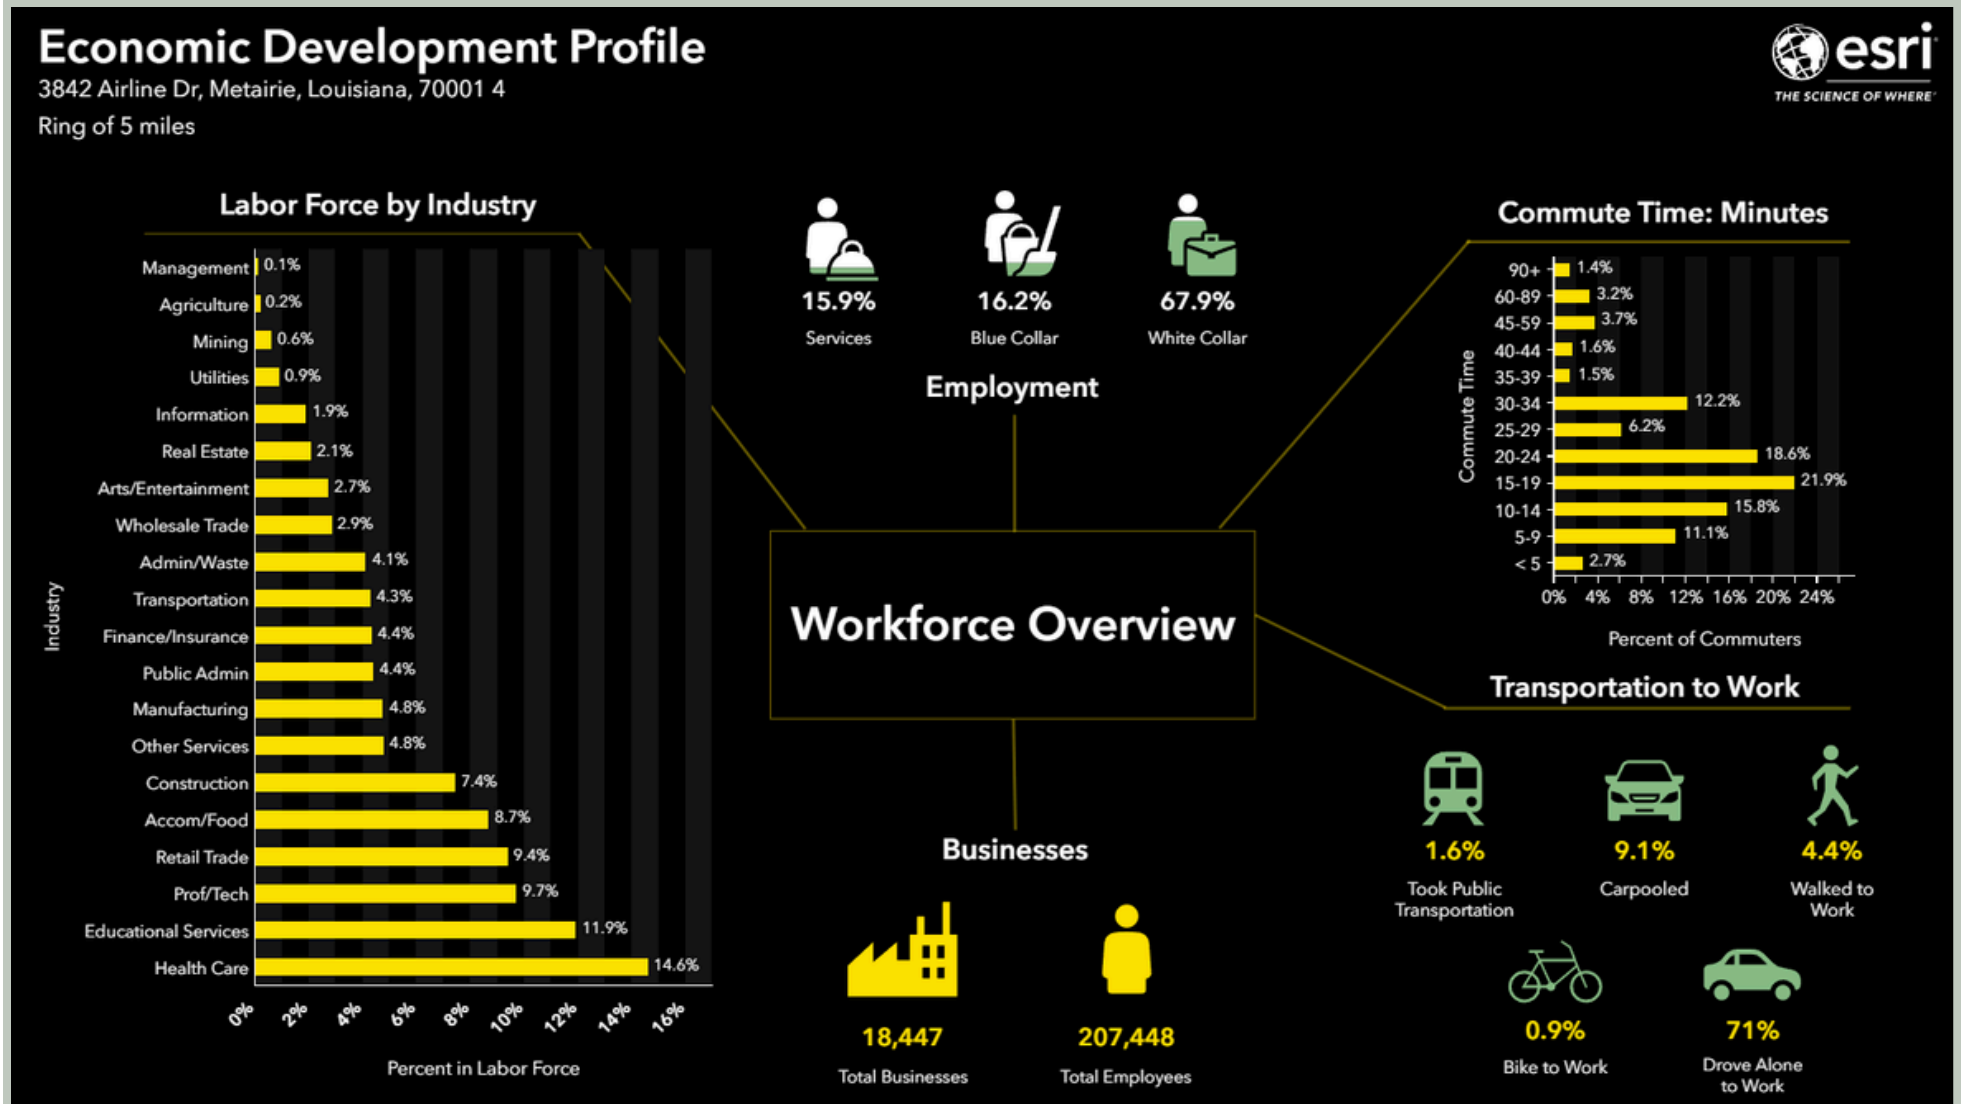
Economic Development Profile
3842 Airline Dr, Metairie, Louisiana, 70001 4
Ring of 5 miles

esri
THE SCIENCE OF WHERE

Labor Force by Industry

Industry

| Industry | Percent |
|---|---|
| Management | 0.1% |
| Agriculture | 0.2% |
| Mining | 0.6% |
| Utilities | 0.9% |
| Information | 1.9% |
| Real Estate | 2.1% |
| Arts/Entertainment | 2.7% |
| Wholesale Trade | 2.9% |
| Admin/Waste | 4.1% |
| Transportation | 4.3% |
| Finance/Insurance | 4.4% |
| Public Admin | 4.4% |
| Manufacturing | 4.8% |
| Other Services | 4.8% |
| Construction | 7.4% |
| Accom/Food | 8.7% |
| Retail Trade | 9.4% |
| Prof/Tech | 9.7% |
| Educational Services | 11.9% |
| Health Care | 14.6% |

0% 2% 4% 6% 8% 10% 12% 14% 16%

Percent in Labor Force

15.9%
Services

16.2%
Blue Collar

67.9%
White Collar

Employment

Workforce Overview

Businesses

18,447
Total Businesses

207,448
Total Employees

Commute Time: Minutes

Commute Time

| Commute Time | Percent |
|---|---|
| 90+ | 1.4% |
| 60-89 | 3.2% |
| 45-59 | 3.7% |
| 40-44 | 1.6% |
| 35-39 | 1.5% |
| 30-34 | 12.2% |
| 25-29 | 6.2% |
| 20-24 | 18.6% |
| 15-19 | 21.9% |
| 10-14 | 15.8% |
| 5-9 | 11.1% |
| < 5 | 2.7% |

0% 4% 8% 12% 16% 20% 24%

Percent of Commuters

Transportation to Work

1.6%
Took Public Transportation

9.1%
Carpooled

4.4%
Walked to Work

0.9%
Bike to Work

71%
Drove Alone to Work